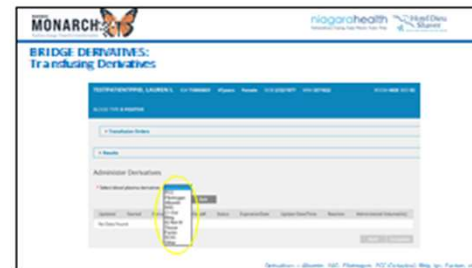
MONARCH

niagarahealth

Hotel Dieu Shaver

BRIDGE DERIVATIVES:
Transfusing Derivatives

TESTPATIENTPRE, LAUREN S.

BLOOD TYPE: A POSITIVE

+ Transfusion Orders

+ Results

Administer Derivatives

* Select blood plasma derivative

No Data Found

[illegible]

Derivatives = Albumin, IVIG, Plateletes, FEIBA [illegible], Rhig, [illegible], Factors, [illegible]